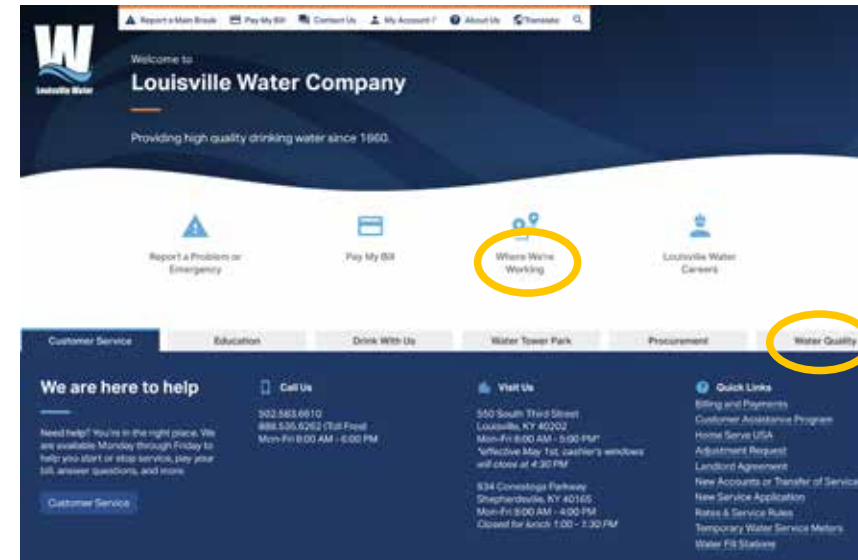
Report a Main Break Pay My Bill Contact Us My Account Sign In About Us Translate

Louisville Water

Welcome to

Louisville Water Company

Providing high quality drinking water since 1860.

Report a Problem or Emergency

Pay My Bill

Where We're Working

Louisville Water Careers

Customer Service | Education | Drink With Us | Water Tower Park | Procurement | Water Quality

We are here to help

Need help? You're in the right place. We are available Monday through Friday to help you start or stop service, pay your bill, answer questions, and more.

Customer Service

Call Us

502.583.6610
888.535.6262 (Toll Free)
Mon-Fri 8:00 AM - 6:00 PM

Visit Us

550 South Third Street
Louisville, KY 40202
Mon-Fri 8:00 AM - 5:00 PM*
*effective May 1st, cashier's windows will close at 4:30 PM

534 Conestoga Parkway
Shepherdsville, KY 40165
Mon-Fri 8:00 AM - 4:00 PM
Closed for lunch 1:00 - 1:30 PM

Quick Links

Billing and Payments
Customer Assistance Program
Home Serve USA
Adjustment Request
Landlord Agreement
New Accounts or Transfer of Service
New Service Application
Rates & Service Rules
Temporary Water Service Meters
Water Fill Stations